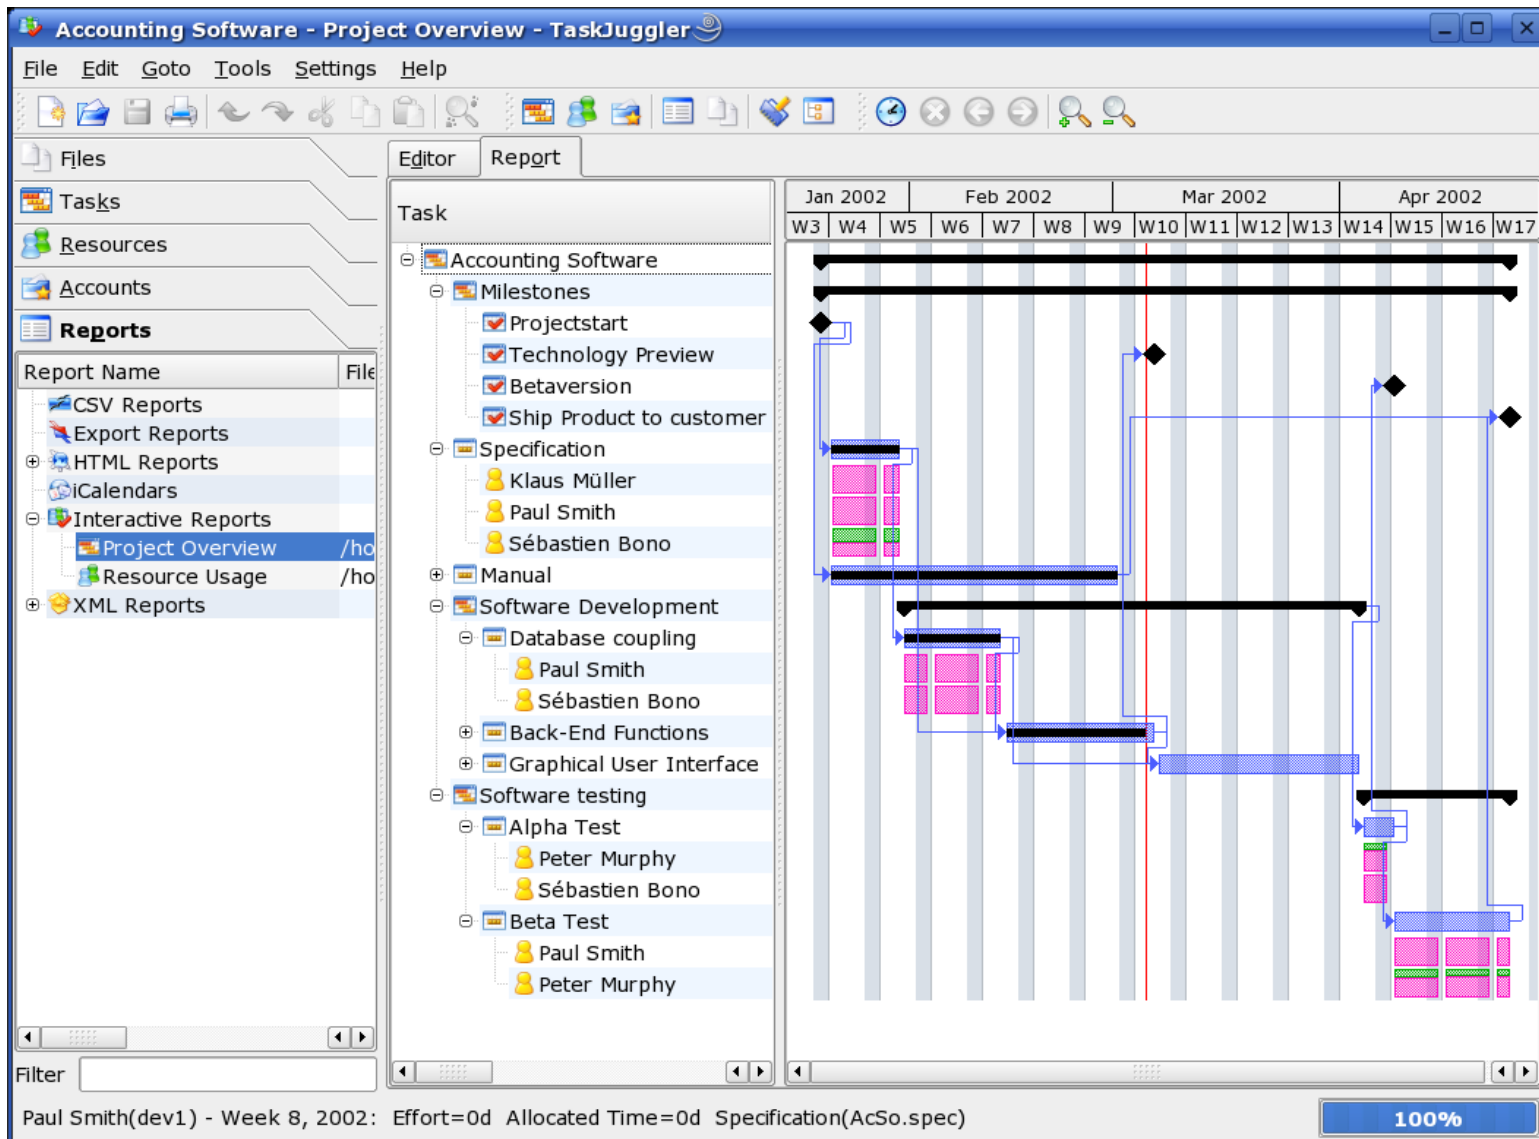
Accounting Software - Project Overview - TaskJuggler

File Edit Goto Tools Settings Help

Files
Tasks
Resources
Accounts
Reports

| Report Name | File |
|---|---|
| CSV Reports | |
| Export Reports | |
| HTML Reports | |
| iCalendars | |
| Interactive Reports | |
| Project Overview | /ho |
| Resource Usage | /ho |
| XML Reports | |

Filter

Editor Report

Task
Accounting Software
Milestones
Projectstart
Technology Preview
Betaversion
Ship Product to customer
Specification
Klaus Müller
Paul Smith
Sébastien Bono
Manual
Software Development
Database coupling
Paul Smith
Sébastien Bono
Back-End Functions
Graphical User Interface
Software testing
Alpha Test
Peter Murphy
Sébastien Bono
Beta Test
Paul Smith
Peter Murphy

Jan 2002 Feb 2002 Mar 2002 Apr 2002
W3 W4 W5 W6 W7 W8 W9 W10 W11 W12 W13 W14 W15 W16 W17

Paul Smith(dev1) - Week 8, 2002: Effort=0d Allocated Time=0d Specification(AcSo.spec)
100%